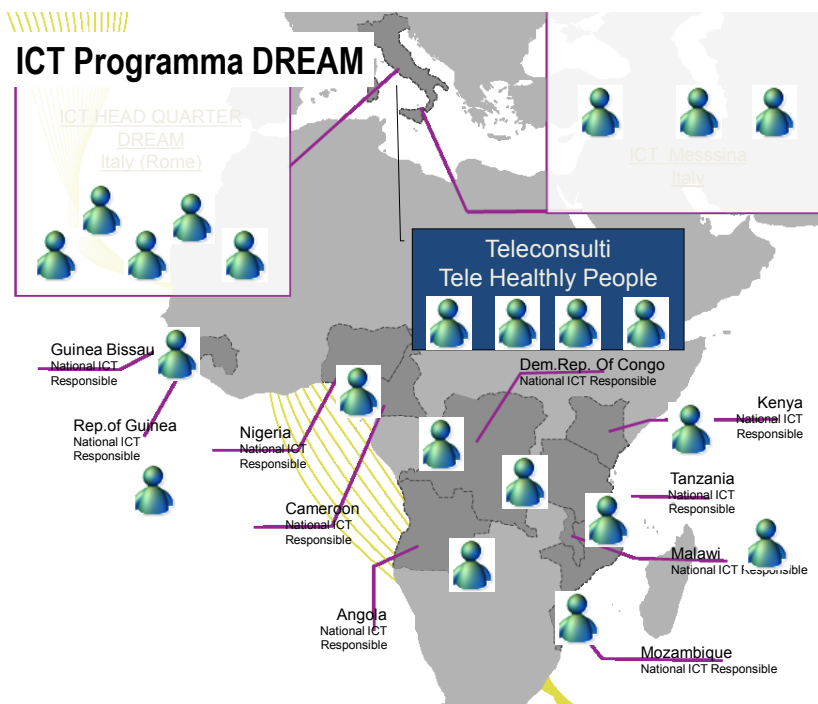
ICT Programma DREAM

ICT HEAD QUARTER DREAM Italy (Rome)

ICT Messsina Italy

Teleconsulti
Tele Healthly People

Guinea Bissau
National ICT Responsible

Rep.of Guinea
National ICT Responsible

Nigeria
National ICT Responsible

Cameroon
National ICT Responsible

Angola
National ICT Responsible

Dem.Rep. Of Congo
National ICT Responsible

Kenya
National ICT Responsible

Tanzania
National ICT Responsible

Malawi
National ICT Responsible

Mozambique
National ICT Responsible